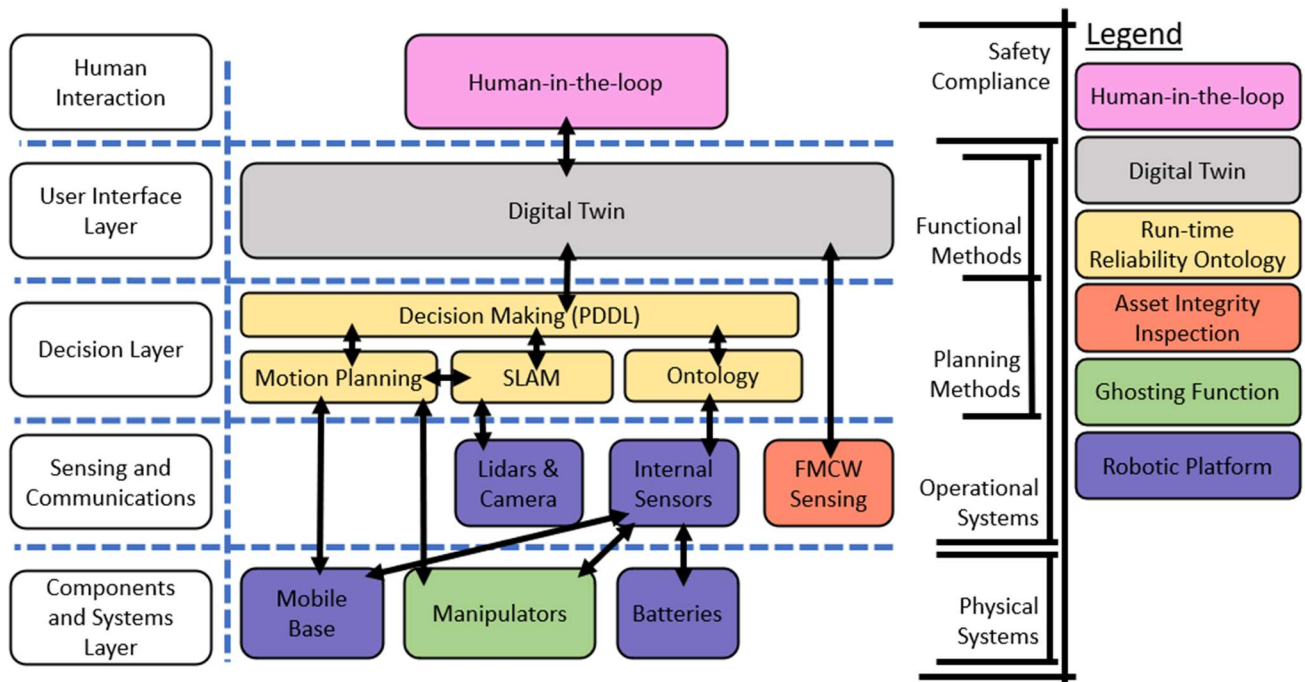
Human Interaction

Human-in-the-loop

User Interface Layer

Digital Twin

Decision Layer

Decision Making (PDDL)

Motion Planning

SLAM

Ontology

Sensing and Communications

Lidars & Camera

Internal Sensors

FMCW Sensing

Components and Systems Layer

Mobile Base

Manipulators

Batteries

Safety Compliance

Functional Methods

Planning Methods

Operational Systems

Physical Systems

Legend

Human-in-the-loop

Digital Twin

Run-time Reliability Ontology

Asset Integrity Inspection

Ghosting Function

Robotic Platform